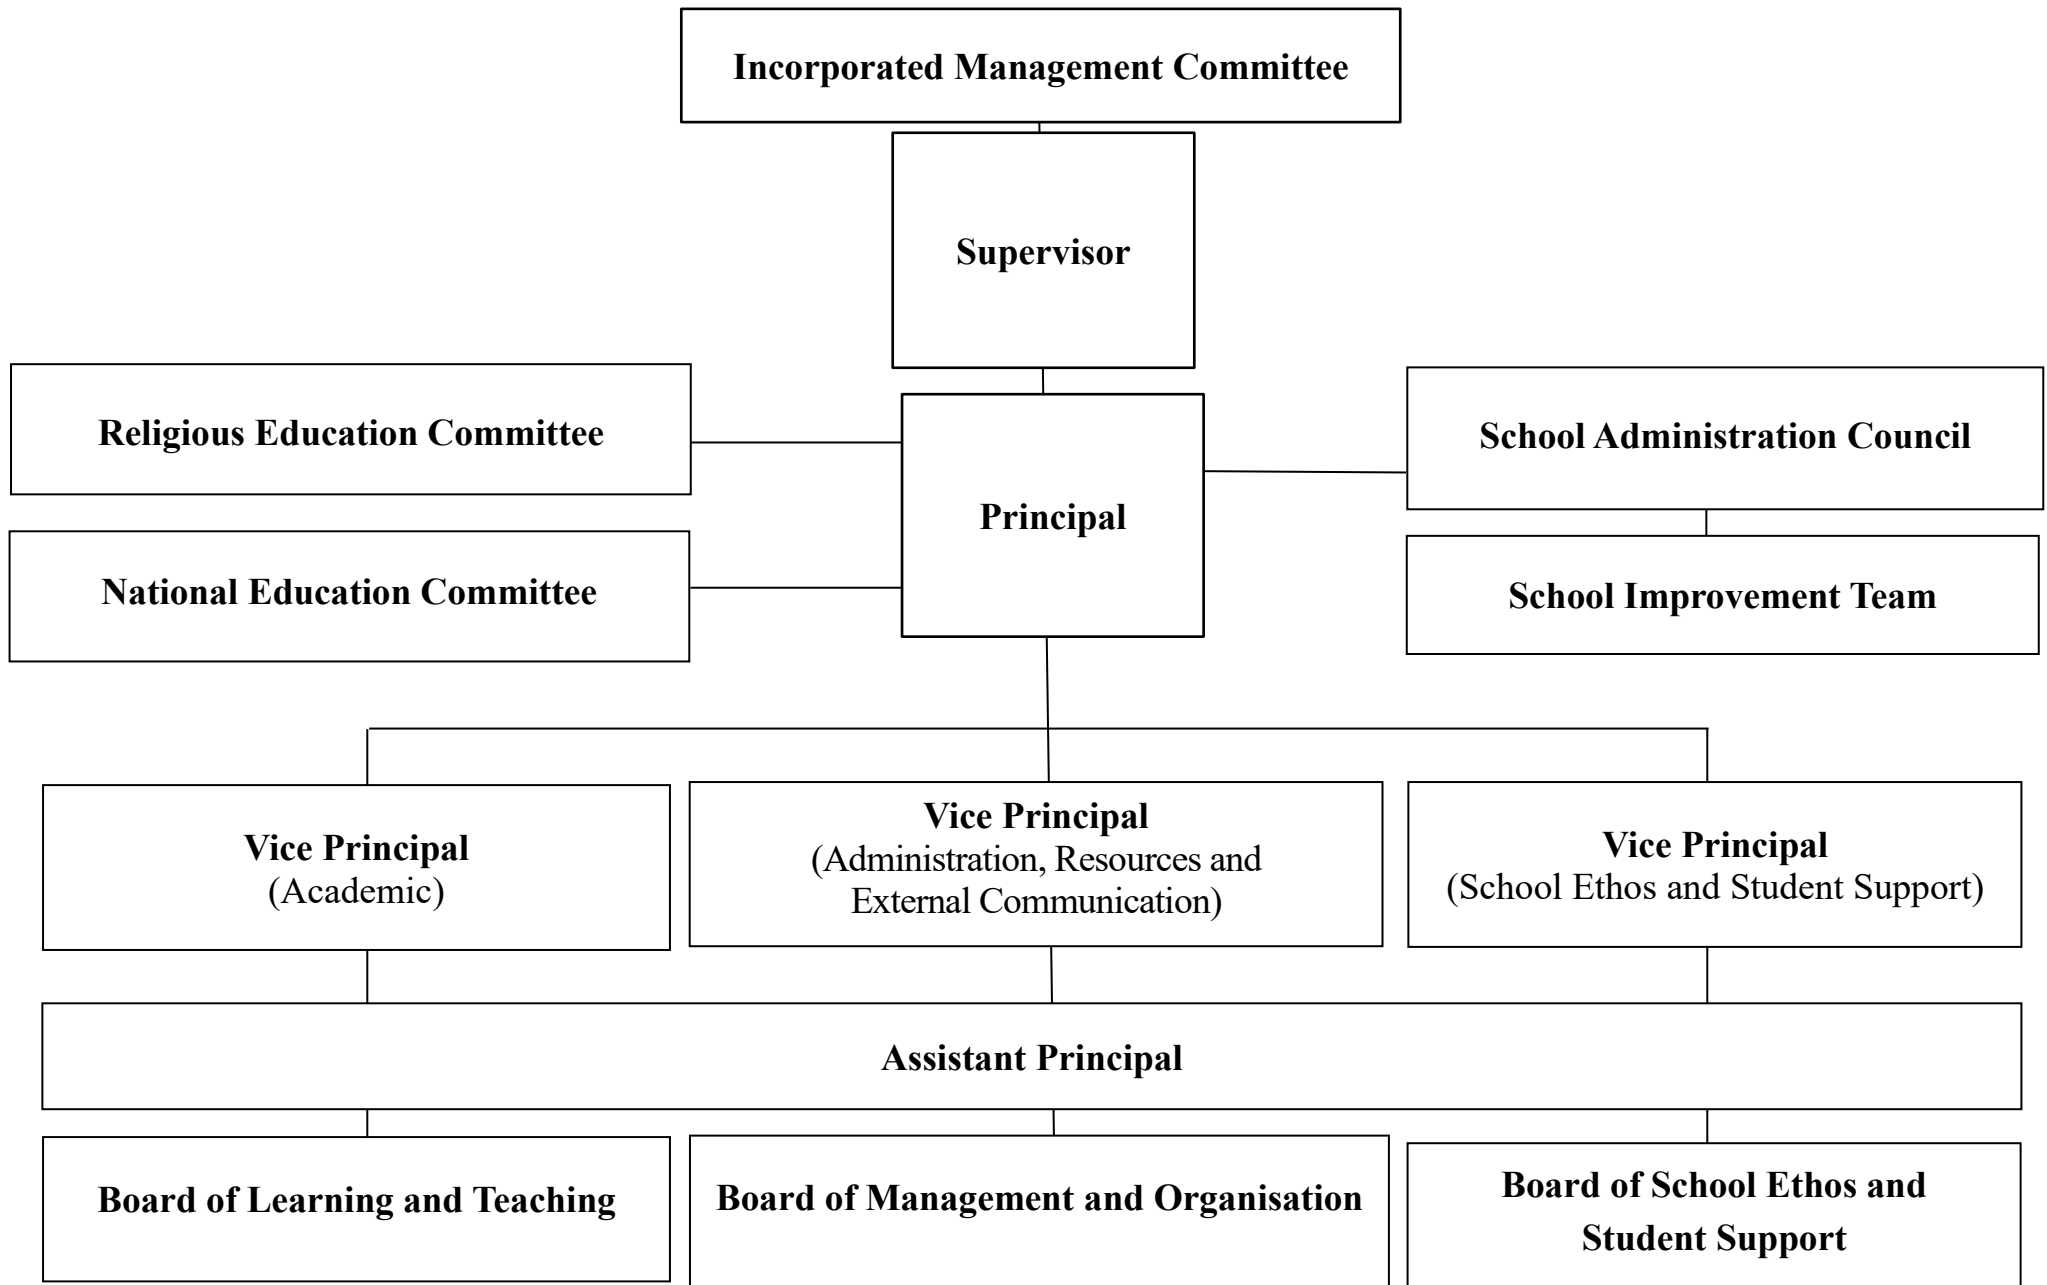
Incorporated Management Committee

Supervisor

Religious Education Committee

National Education Committee

Principal

School Administration Council

School Improvement Team

Vice Principal
(Academic)

Vice Principal
(Administration, Resources and External Communication)

Vice Principal
(School Ethos and Student Support)

Assistant Principal

Board of Learning and Teaching

Board of Management and Organisation

Board of School Ethos and Student Support